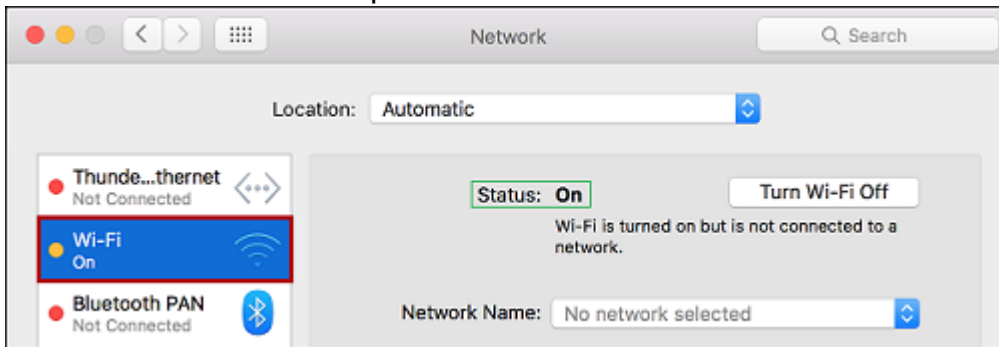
Network

Search

Location: Automatic

Thunde...thernet
Not Connected

Wi-Fi
On

Bluetooth PAN
Not Connected

Status: On

Turn Wi-Fi Off

Wi-Fi is turned on but is not connected to a network.

Network Name: No network selected